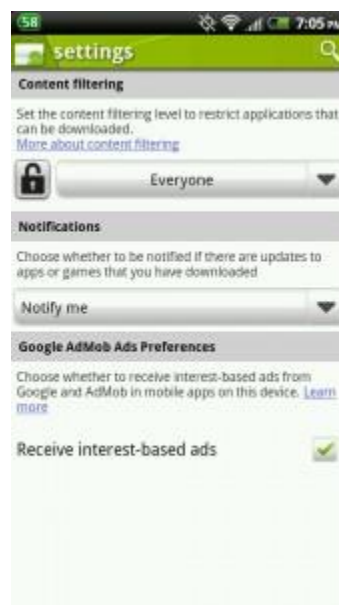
58 7:05 PM

settings

Content filtering

Set the content filtering level to restrict applications that can be downloaded.
More about content filtering

Everyone

Notifications

Choose whether to be notified if there are updates to apps or games that you have downloaded

Notify me

Google AdMob Ads Preferences

Choose whether to receive interest-based ads from Google and AdMob in mobile apps on this device. Learn more

Receive interest-based ads